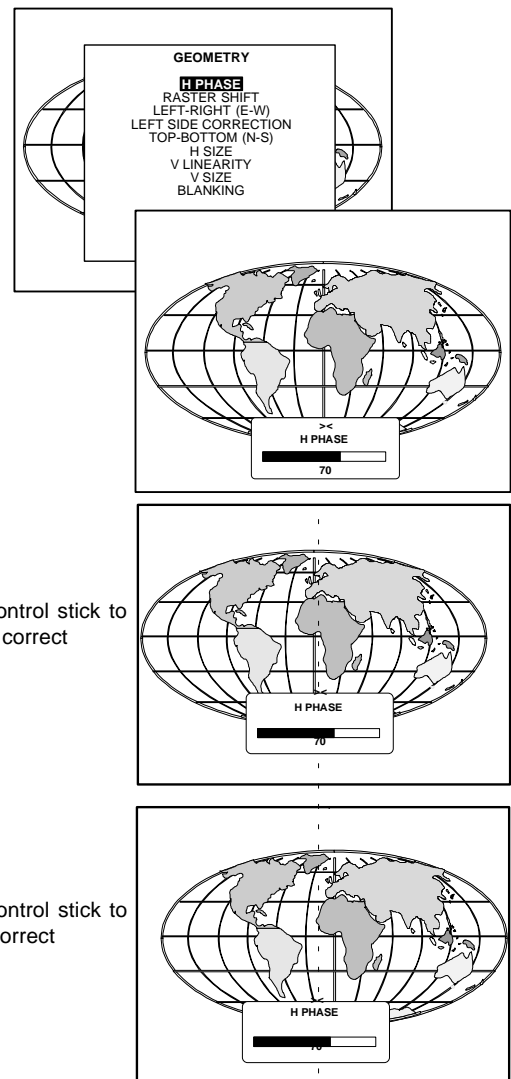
GEOMETRY
H PHASE
RASTER SHIFT
LEFT-RIGHT (E-W)
LEFT SIDE CORRECTION
TOP-BOTTOM (N-S)
H SIZE
V LINEARITY
V SIZE
BLANKING

><
H PHASE
70

ontrol stick to correct

><
H PHASE
70

ontrol stick to orrect

><
H PHASE
70